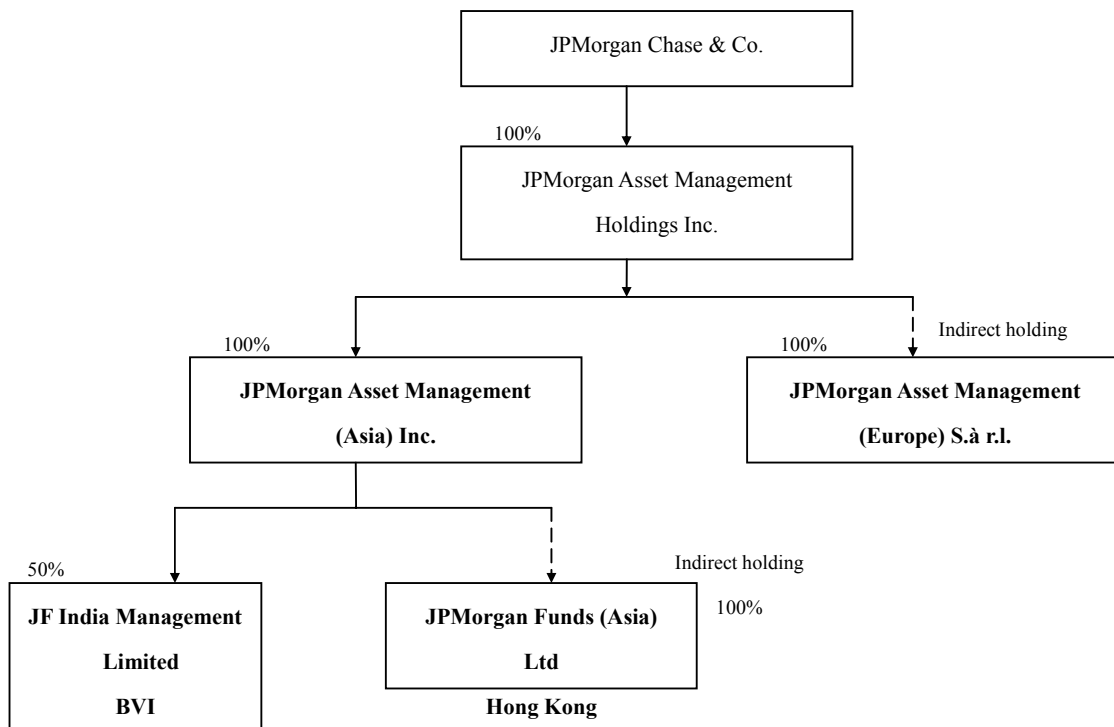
JPMorgan Chase & Co.

100%

JPMorgan Asset Management Holdings Inc.

100%

JPMorgan Asset Management (Asia) Inc.

Indirect holding

100%

JPMorgan Asset Management (Europe) S.à r.l.

50%

JF India Management Limited BVI

Indirect holding

100%

JPMorgan Funds (Asia) Ltd

Hong Kong